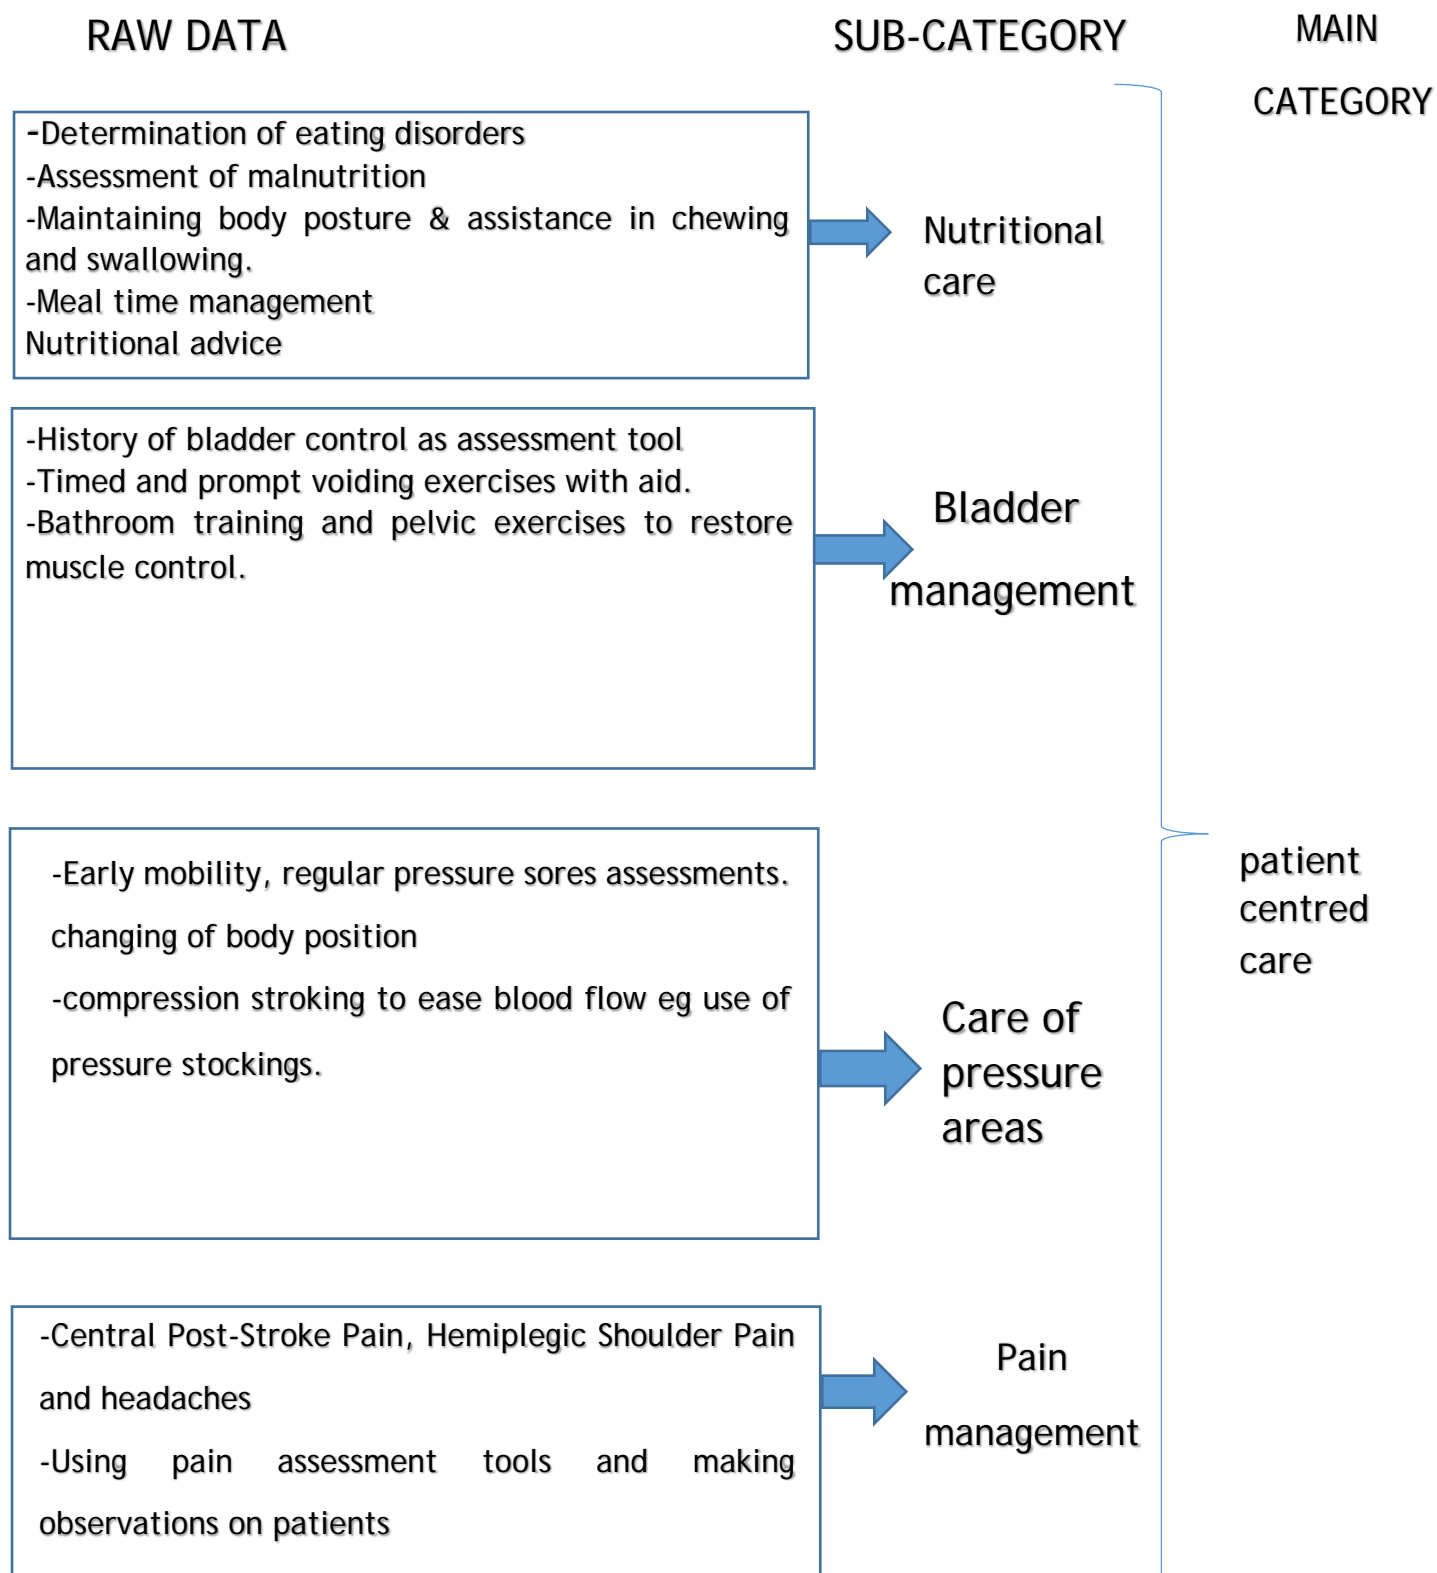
RAW DATA

SUB-CATEGORY

MAIN CATEGORY

-Determination of eating disorders
-Assessment of malnutrition
-Maintaining body posture & assistance in chewing and swallowing.
-Meal time management
Nutritional advice

Nutritional care

-History of bladder control as assessment tool
-Timed and prompt voiding exercises with aid.
-Bathroom training and pelvic exercises to restore muscle control.

Bladder management

-Early mobility, regular pressure sores assessments. changing of body position
-compression stroking to ease blood flow eg use of pressure stockings.

Care of pressure areas

-Central Post-Stroke Pain, Hemiplegic Shoulder Pain and headaches
-Using pain assessment tools and making observations on patients

Pain management

patient centred care